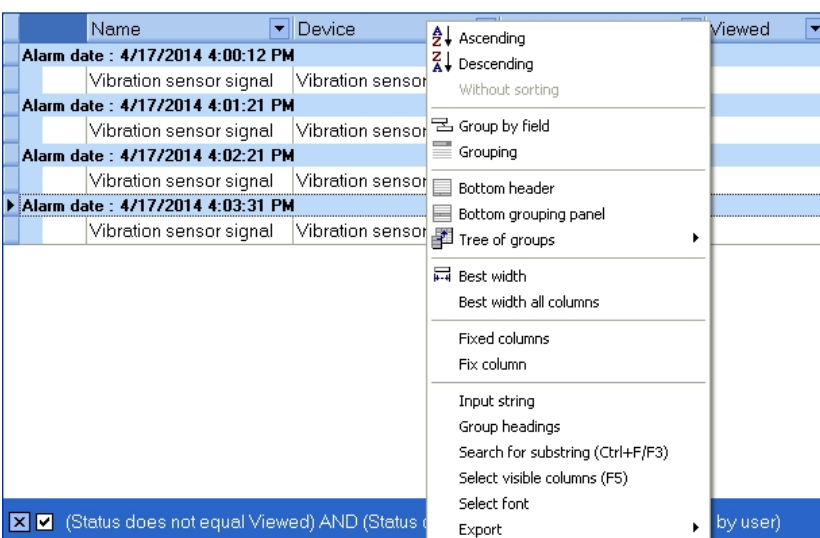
| Name | Device | Viewed |
|---|---|---|
| Alarm date : 4/17/2014 4:00:12 PM | | |
| Vibration sensor signal | Vibration sensor | |
| Alarm date : 4/17/2014 4:01:21 PM | | |
| Vibration sensor signal | Vibration sensor | |
| Alarm date : 4/17/2014 4:02:21 PM | | |
| Vibration sensor signal | Vibration sensor | |
| Alarm date : 4/17/2014 4:03:31 PM | | |
| Vibration sensor signal | Vibration sensor | |

Ascending
Descending
Without sorting
Group by field
Grouping
Bottom header
Bottom grouping panel
Tree of groups
Best width
Best width all columns
Fixed columns
Fix column
Input string
Group headings
Search for substring (Ctrl+F/F3)
Select visible columns (F5)
Select font
Export

(Status does not equal Viewed) AND (Status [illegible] by user)